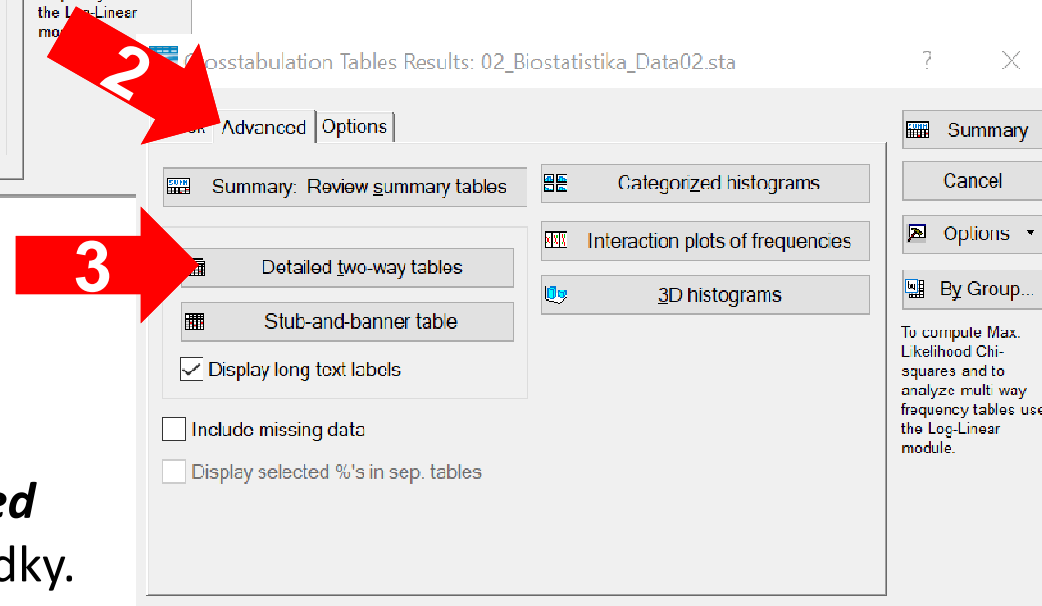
the Log-Linear mo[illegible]

2

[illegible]osstabulation Tables Results: 02_Biostatistika_Data02.sta

?

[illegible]ick Advanced Options

Summary: Review summary tables

Categorized histograms

3

Detailed two-way tables

Interaction plots of frequencies

3D histograms

Stub-and-banner table

Display long text labels

Include missing data

Display selected %'s in sep. tables

Summary

Cancel

Options

By Group...

To compute Max. Likelihood Chi-squares and to analyze multi way frequency tables use the Log-Linear module.

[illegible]ed

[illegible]dky.